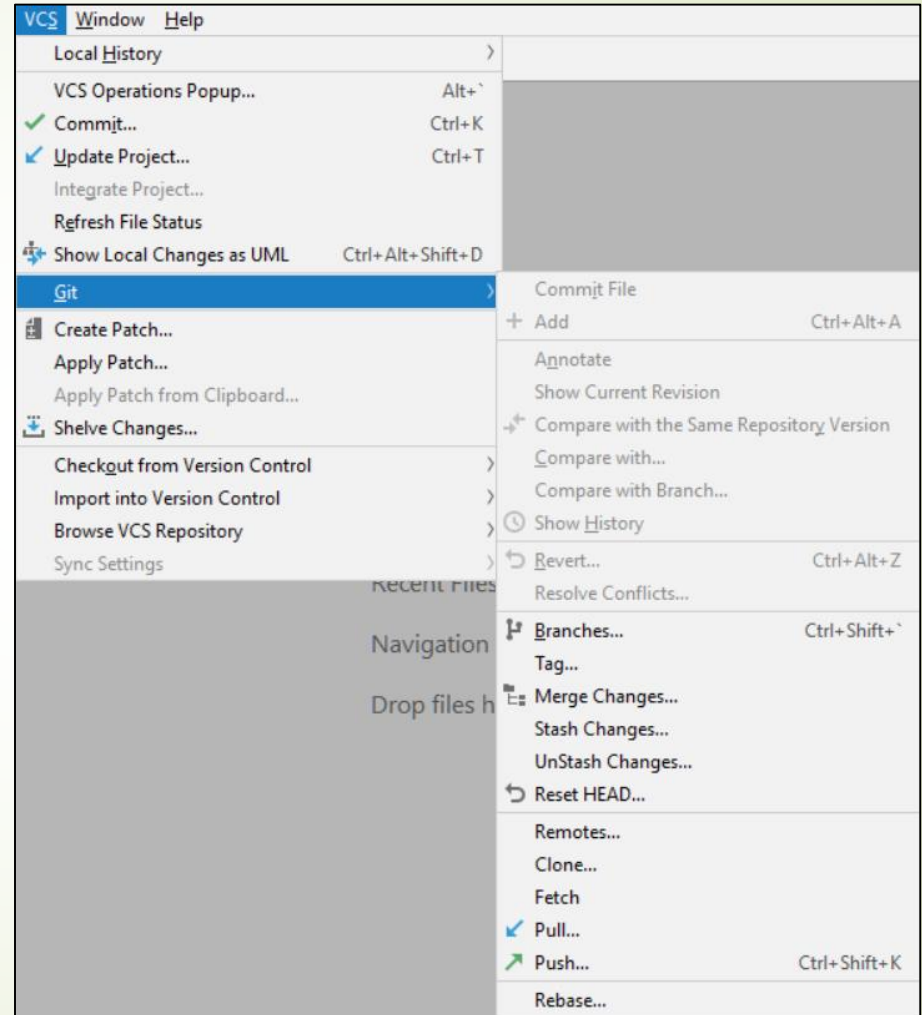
VCS Window Help

Local History

VCS Operations Popup... Alt+`
Commit... Ctrl+K
Update Project... Ctrl+T
Integrate Project...
Refresh File Status
Show Local Changes as UML Ctrl+Alt+Shift+D

Git

Create Patch...
Apply Patch...
Apply Patch from Clipboard...
Shelve Changes...

Checkout from Version Control
Import into Version Control
Browse VCS Repository
Sync Settings

Recent Files
Navigation
Drop files h

Commit File
Add Ctrl+Alt+A

Annotate
Show Current Revision
Compare with the Same Repository Version
Compare with...
Compare with Branch...
Show History

Revert... Ctrl+Alt+Z
Resolve Conflicts...

Branches... Ctrl+Shift+`
Tag...
Merge Changes...
Stash Changes...
UnStash Changes...
Reset HEAD...

Remotes...
Clone...
Fetch
Pull...
Push... Ctrl+Shift+K

Rebase...